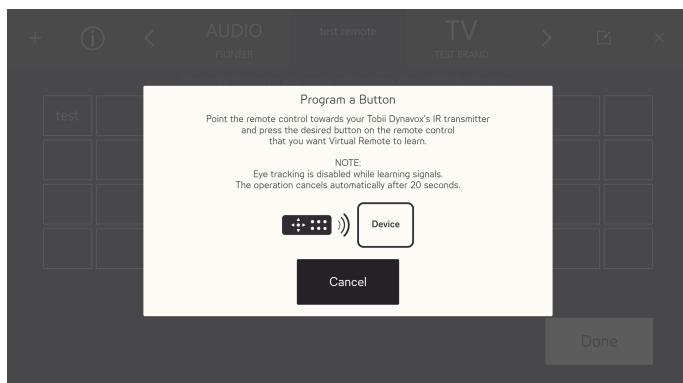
+ ⓘ < AUDIO PIONEER test remote TV TEST BRAND > ×

test

Program a Button

Point the remote control towards your Tobii Dynavox's IR transmitter and press the desired button on the remote control that you want Virtual Remote to learn.

NOTE:
Eye tracking is disabled while learning signals.
The operation cancels automatically after 20 seconds.

Device

Cancel

Done